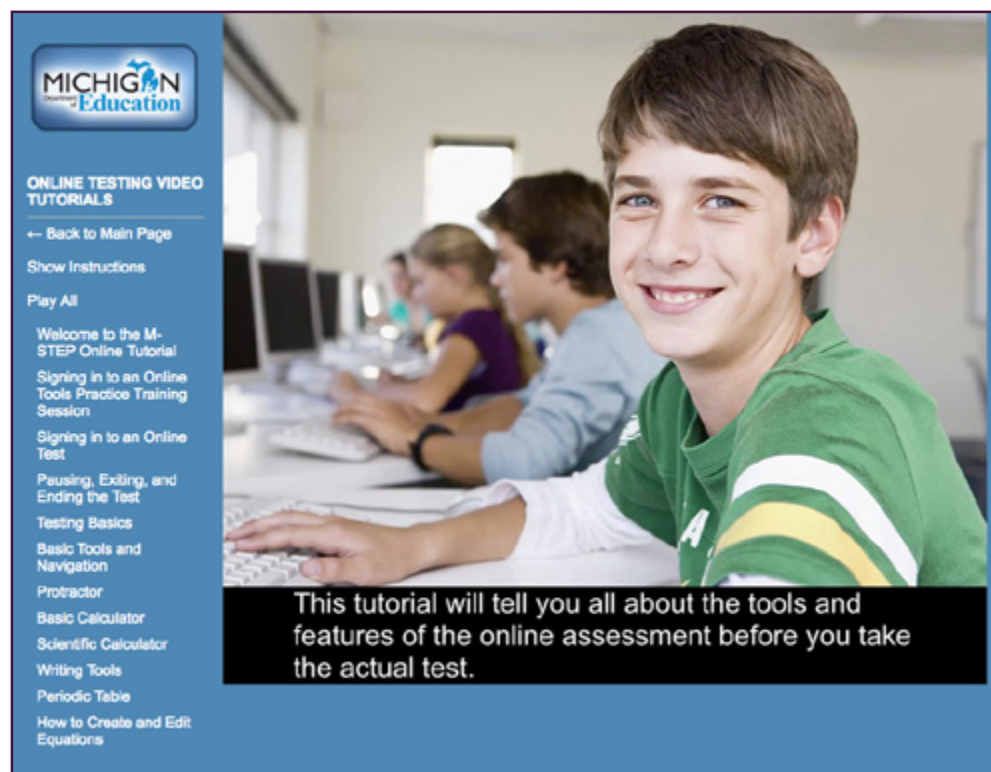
MICHIGAN Department of Education

ONLINE TESTING VIDEO TUTORIALS

← Back to Main Page

Show Instructions

Play All

Welcome to the M-STEP Online Tutorial

Signing in to an Online Tools Practice Training Session

Signing in to an Online Test

Pausing, Exiting, and Ending the Test

Testing Basics

Basic Tools and Navigation

Protractor

Basic Calculator

Scientific Calculator

Writing Tools

Periodic Table

How to Create and Edit Equations

This tutorial will tell you all about the tools and features of the online assessment before you take the actual test.